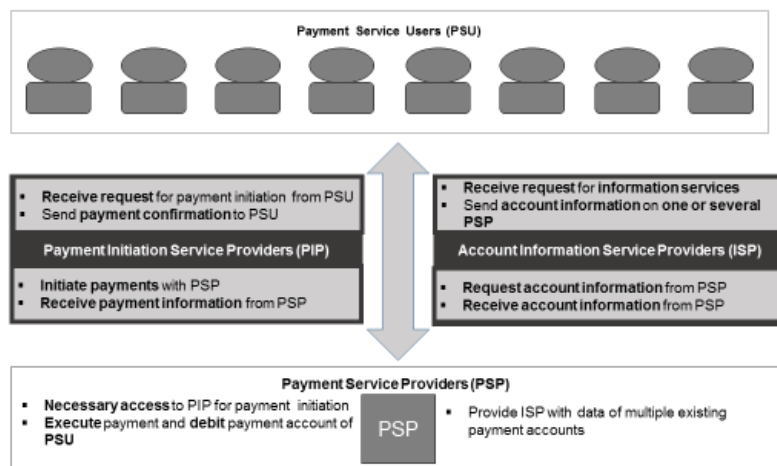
Payment Service Users (PSU)

- Receive request for payment initiation from PSU
- Send payment confirmation to PSU

Payment Initiation Service Providers (PIP)

- Initiate payments with PSP
- Receive payment information from PSP

- Receive request for information services
- Send account information on one or several PSP

Account Information Service Providers (ISP)

- Request account information from PSP
- Receive account information from PSP

Payment Service Providers (PSP)

- Necessary access to PIP for payment initiation
- Execute payment and debit payment account of PSU

PSP

- Provide ISP with data of multiple existing payment accounts